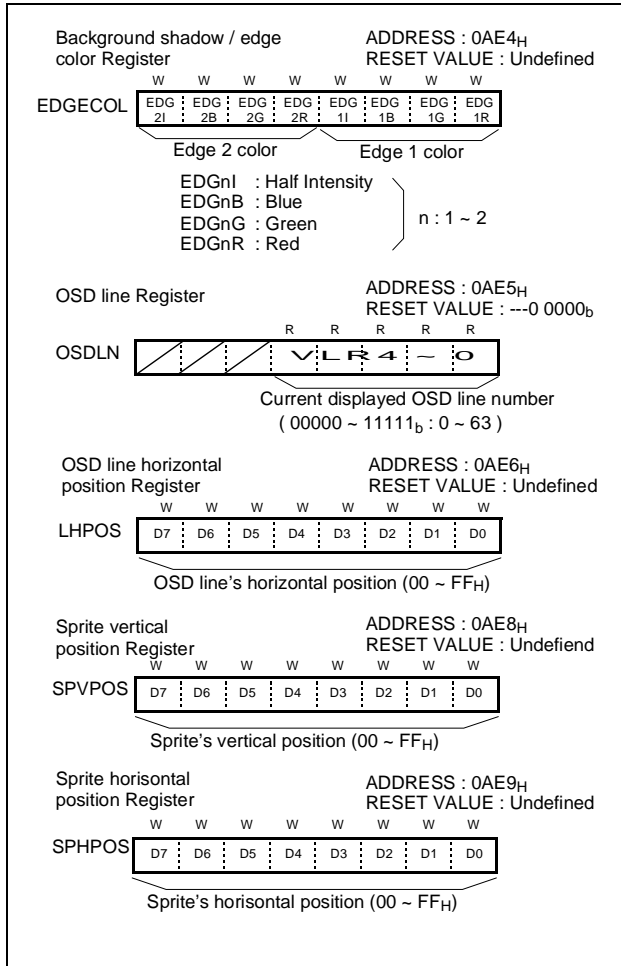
Background shadow / edge color Register

ADDRESS : 0AE4$_H$
RESET VALUE : Undefined

W W W W W W W W

EDGECOL

| EDG 2I | EDG 2B | EDG 2G | EDG 2R | EDG 1I | EDG 1B | EDG 1G | EDG 1R |
|---|---|---|---|---|---|---|---|

Edge 2 color Edge 1 color

EDGnI : Half Intensity
EDGnB : Blue
EDGnG : Green
EDGnR : Red

n : 1 ~ 2

OSD line Register

ADDRESS : 0AE5$_H$
RESET VALUE : ---0 0000$_b$

R R R R R

OSDLN

| | | | VLR4 | ~ | 0 |
|---|---|---|---|---|---|

Current displayed OSD line number
( 00000 ~ 11111$_b$ : 0 ~ 63 )

OSD line horizontal position Register

ADDRESS : 0AE6$_H$
RESET VALUE : Undefined

W W W W W W W W

LHPOS

| D7 | D6 | D5 | D4 | D3 | D2 | D1 | D0 |
|---|---|---|---|---|---|---|---|

OSD line's horizontal position (00 ~ FF$_H$)

Sprite vertical position Register

ADDRESS : 0AE8$_H$
RESET VALUE : Undefiend

W W W W W W W W

SPVPOS

| D7 | D6 | D5 | D4 | D3 | D2 | D1 | D0 |
|---|---|---|---|---|---|---|---|

Sprite's vertical position (00 ~ FF$_H$)

Sprite horisontal position Register

ADDRESS : 0AE9$_H$
RESET VALUE : Undefined

W W W W W W W W

SPHPOS

| D7 | D6 | D5 | D4 | D3 | D2 | D1 | D0 |
|---|---|---|---|---|---|---|---|

Sprite's horisontal position (00 ~ FF$_H$)